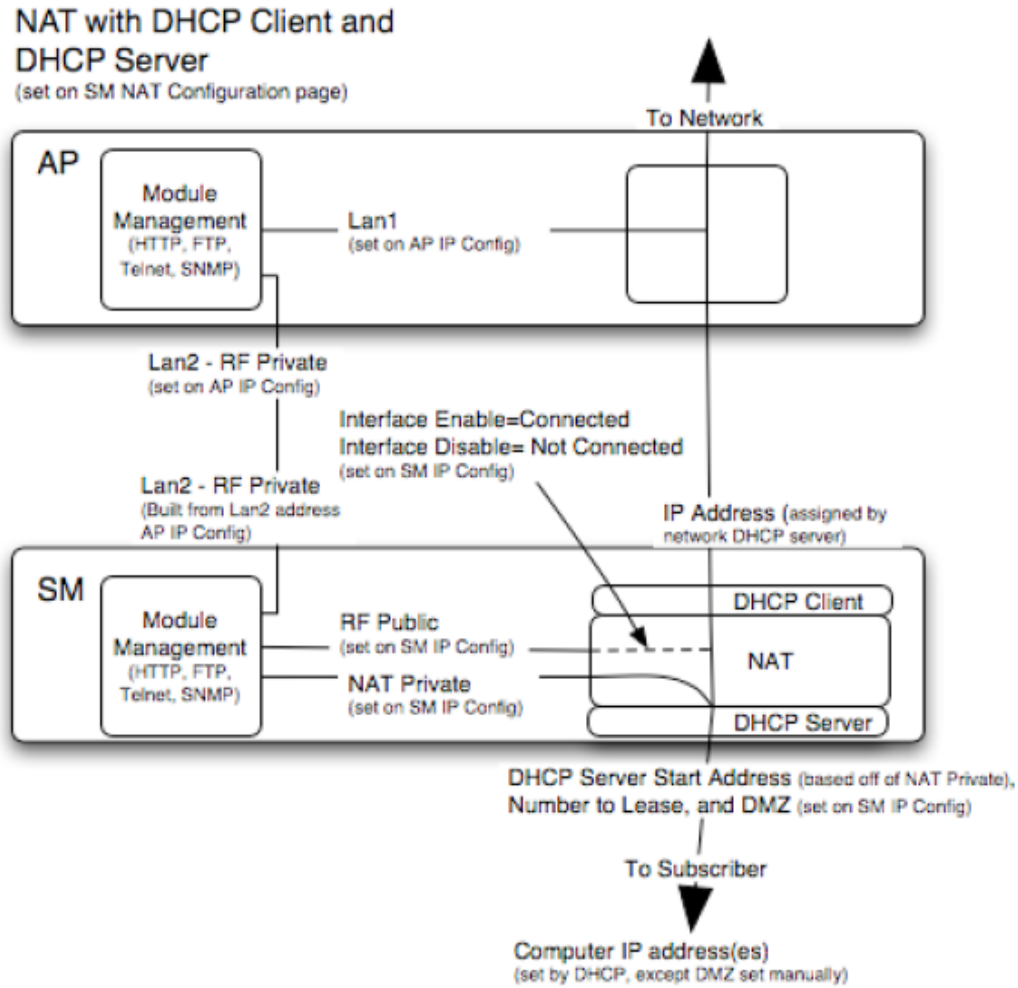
NAT with DHCP Client and DHCP Server
(set on SM NAT Configuration page)

To Network

AP

Module Management
(HTTP, FTP, Telnet, SNMP)

Lan1
(set on AP IP Config)

Lan2 - RF Private
(set on AP IP Config)

Interface Enable=Connected
Interface Disable= Not Connected
(set on SM IP Config)

Lan2 - RF Private
(Built from Lan2 address AP IP Config)

IP Address (assigned by network DHCP server)

SM

Module Management
(HTTP, FTP, Telnet, SNMP)

DHCP Client

RF Public
(set on SM IP Config)

NAT

NAT Private
(set on SM IP Config)

DHCP Server

DHCP Server Start Address (based off of NAT Private), Number to Lease, and DMZ (set on SM IP Config)

To Subscriber

Computer IP address(es)
(set by DHCP, except DMZ set manually)